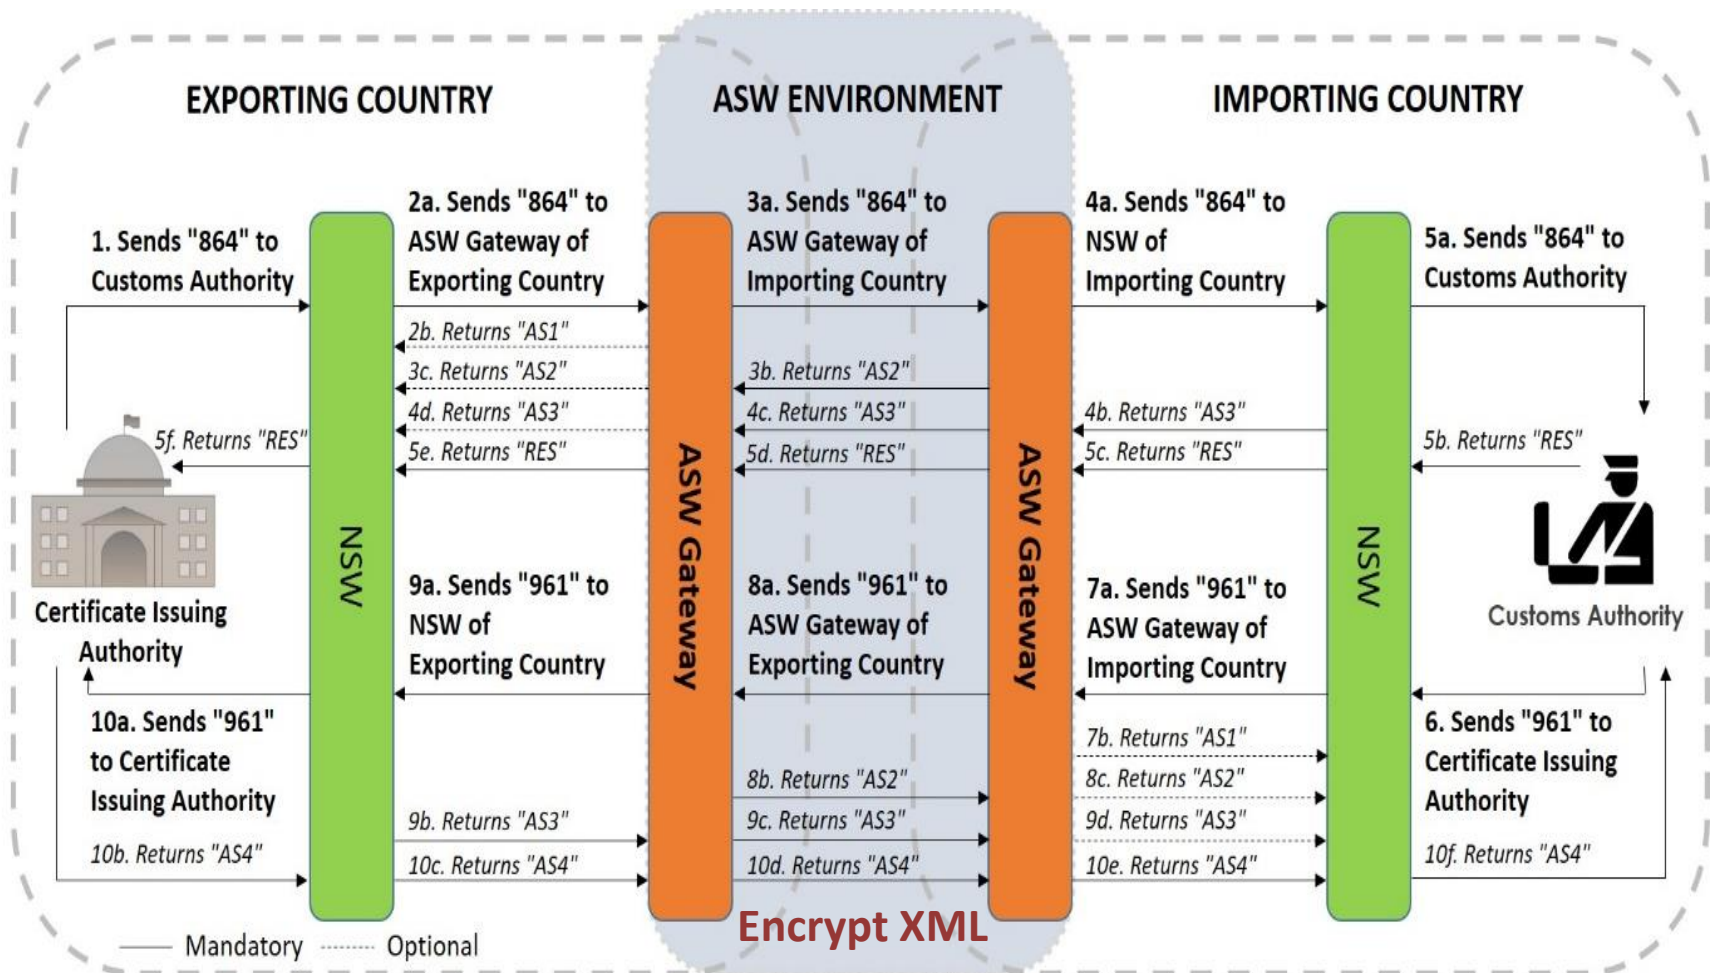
EXPORTING COUNTRY

ASW ENVIRONMENT

IMPORTING COUNTRY

1. Sends "864" to Customs Authority

2a. Sends "864" to ASW Gateway of Exporting Country

3a. Sends "864" to ASW Gateway of Importing Country

4a. Sends "864" to NSW of Importing Country

5a. Sends "864" to Customs Authority

2b. Returns "AS1"

3c. Returns "AS2"

3b. Returns "AS2"

4d. Returns "AS3"

4c. Returns "AS3"

4b. Returns "AS3"

5f. Returns "RES"

5e. Returns "RES"

5d. Returns "RES"

5c. Returns "RES"

5b. Returns "RES"

NSW

ASW Gateway

ASW Gateway

NSW

Certificate Issuing Authority

Customs Authority

9a. Sends "961" to NSW of Exporting Country

8a. Sends "961" to ASW Gateway of Exporting Country

7a. Sends "961" to ASW Gateway of Importing Country

10a. Sends "961" to Certificate Issuing Authority

6. Sends "961" to Certificate Issuing Authority

7b. Returns "AS1"

8b. Returns "AS2"

8c. Returns "AS2"

9b. Returns "AS3"

9c. Returns "AS3"

9d. Returns "AS3"

10b. Returns "AS4"

10c. Returns "AS4"

10d. Returns "AS4"

10e. Returns "AS4"

10f. Returns "AS4"

Mandatory

Optional

Encrypt XML